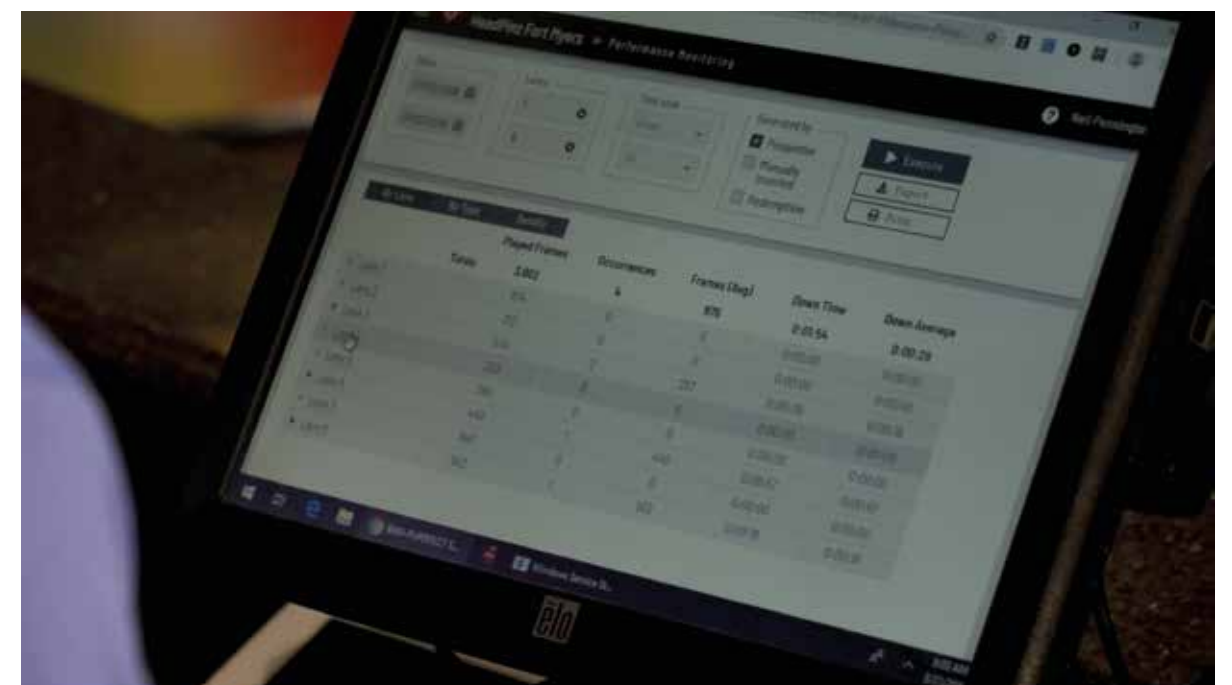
HeadPinz Fort Myers » Performance Monitoring

Date

Lanes

Time scale

Generated by
Prepay
Manually Inserted
Redemption

Execute
Export
Print

Details

Played Frames
Occurrences
Frames (Avg)
Down Time
Down Average

Totals
3,802
4
975
0:01:54
0:00:29

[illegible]

elo